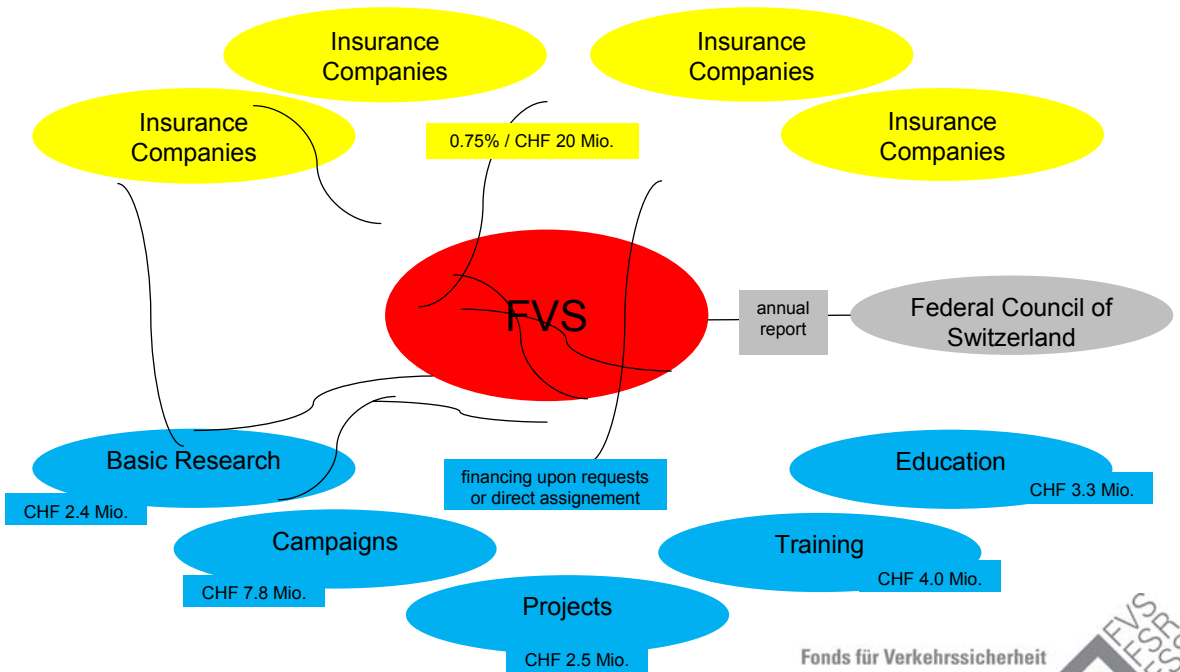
Insurance Companies

Insurance Companies

Insurance Companies

0.75% / CHF 20 Mio.

Insurance Companies

FVS

annual report

Federal Council of Switzerland

Basic Research

CHF 2.4 Mio.

financing upon requests or direct assignement

Education

CHF 3.3 Mio.

Campaigns

CHF 7.8 Mio.

Training

CHF 4.0 Mio.

Projects

CHF 2.5 Mio.

Fonds für Verkehrssicherheit

FVS
FSR
FSS